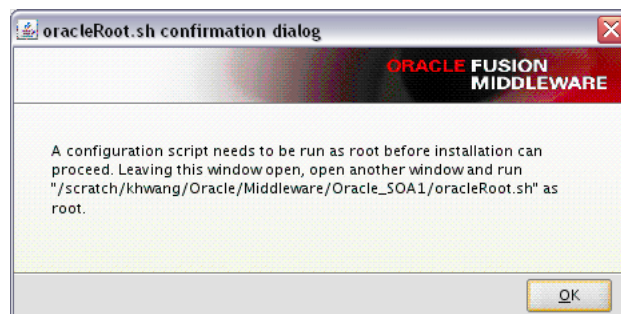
oracleRoot.sh confirmation dialog

ORACLE FUSION MIDDLEWARE

A configuration script needs to be run as root before installation can proceed. Leaving this window open, open another window and run "/scratch/khwang/Oracle/Middleware/Oracle_SOA1/oracleRoot.sh" as root.

OK